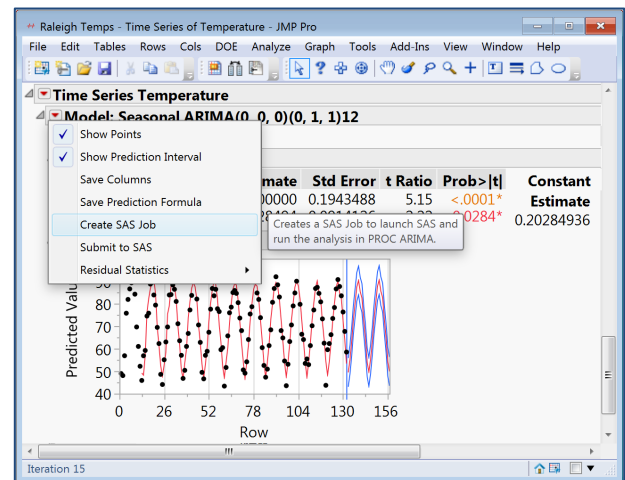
Raleigh Temps - Time Series of Temperature - JMP Pro

File Edit Tables Rows Cols DOE Analyze Graph Tools Add-Ins View Window Help

Time Series Temperature

Model: Seasonal ARIMA(0, 0, 0)(0, 1, 1)12

Show Points
Show Prediction Interval
Save Columns
Save Prediction Formula
Create SAS Job
Submit to SAS
Residual Statistics

| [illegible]mate | Std Error | t Ratio | Prob>\|t\| | Constant Estimate |
|---|---|---|---|---|
| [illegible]00000 | 0.1943488 | 5.15 | <.0001* | 0.20284936 |
| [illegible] | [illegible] | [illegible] | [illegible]0284* | |

Creates a SAS Job to launch SAS and run the analysis in PROC ARIMA.

Predicted Valu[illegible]

90
80
70
60
50
40

0 26 52 78 104 130 156

Row

Iteration 15